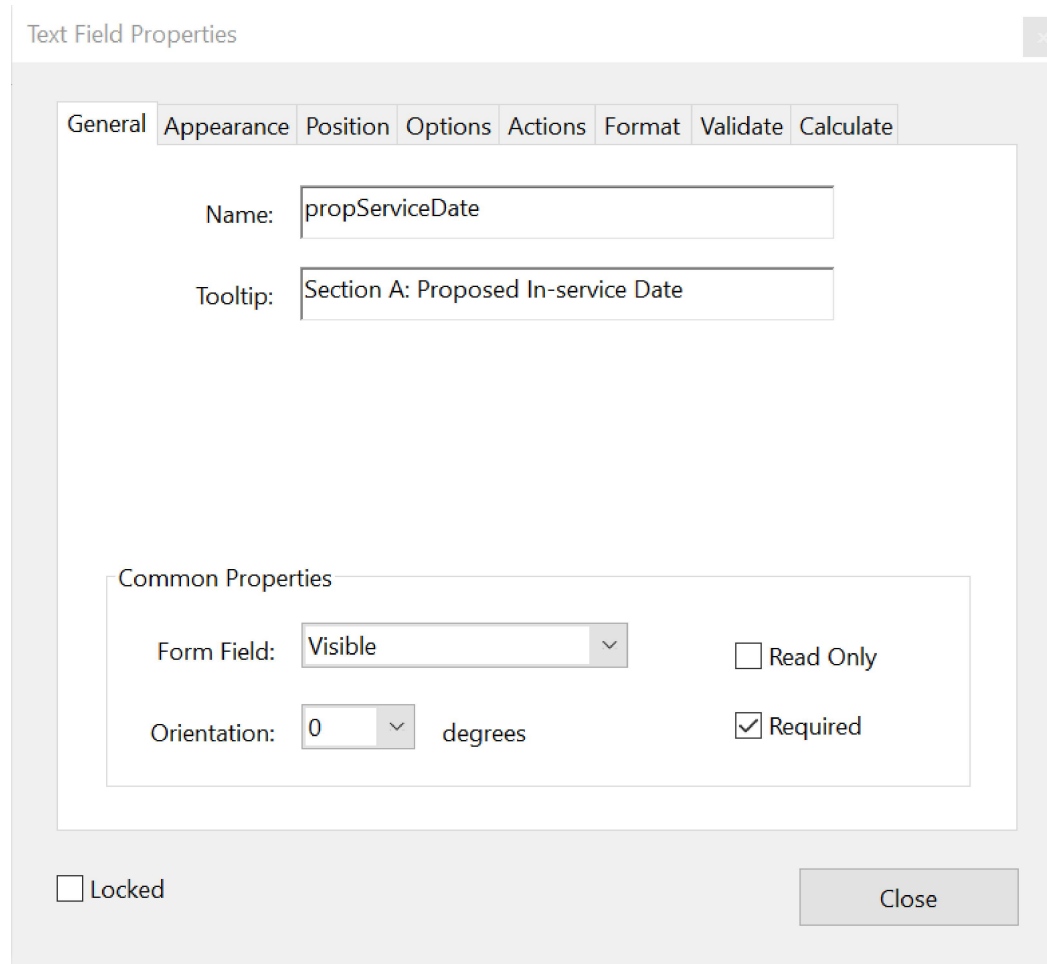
Text Field Properties

General | Appearance | Position | Options | Actions | Format | Validate | Calculate

Name: propServiceDate

Tooltip: Section A: Proposed In-service Date

Common Properties

Form Field: Visible

Read Only

Orientation: 0 degrees

Required

Locked

Close